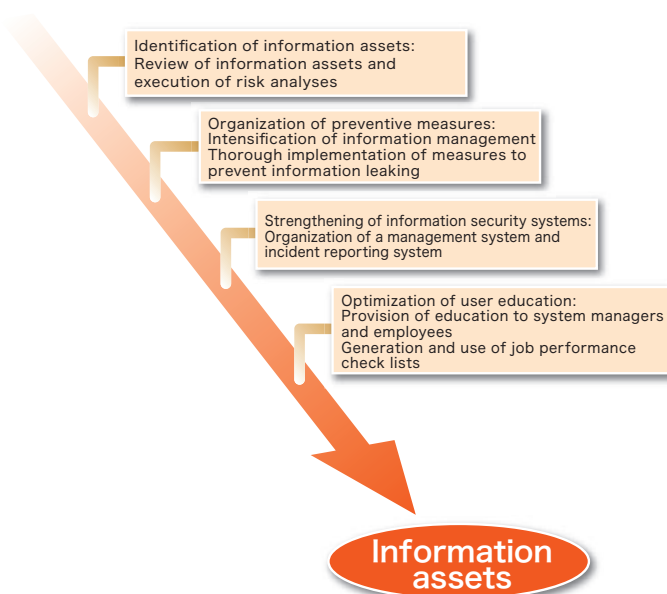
Identification of information assets:
Review of information assets and execution of risk analyses

Organization of preventive measures:
Intensification of information management
Thorough implementation of measures to prevent information leaking

Strengthening of information security systems:
Organization of a management system and incident reporting system

Optimization of user education:
Provision of education to system managers and employees
Generation and use of job performance check lists

Information assets